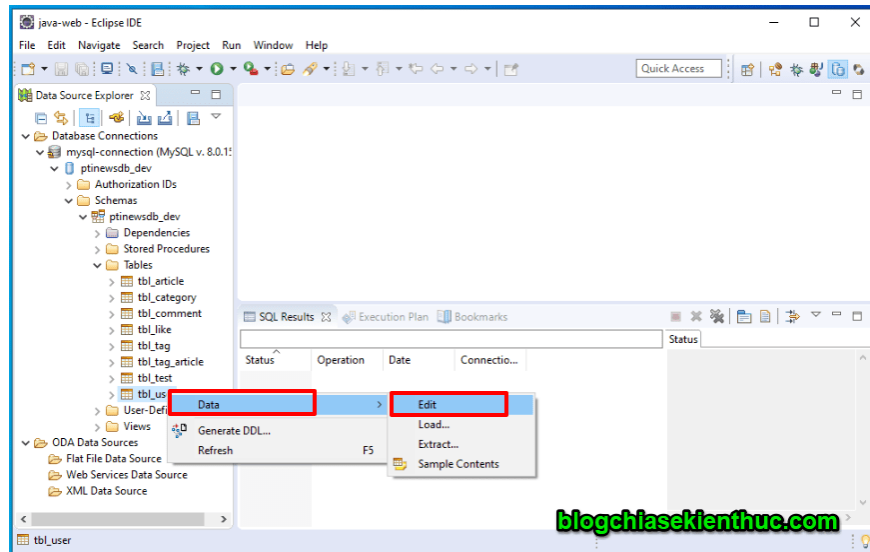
java-web - Eclipse IDE

File Edit Navigate Search Project Run Window Help

Quick Access

Data Source Explorer

Database Connections
mysql-connection (MySQL v. 8.0.1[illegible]
ptinewsdb_dev
Authorization IDs
Schemas
ptinewsdb_dev
Dependencies
Stored Procedures
Tables
tbl_article
tbl_category
tbl_comment
tbl_like
tbl_tag
tbl_tag_article
tbl_test
tbl_us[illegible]
User-Defi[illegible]
Views
ODA Data Sources
Flat File Data Source
Web Services Data Source
XML Data Source

SQL Results
Execution Plan
Bookmarks

Status
Operation
Date
Connectio...

Status

Data
Generate DDL...
Refresh F5

Edit
Load...
Extract...
Sample Contents

blogchiasekienthuc.com

tbl_user